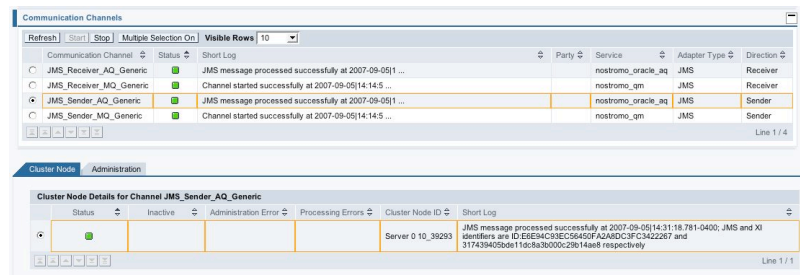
Communication Channels

Refresh Start Stop Multiple Selection On Visible Rows 10

| | Communication Channel | Status | Short Log | Party | Service | Adapter Type | Direction |
|---|---|---|---|---|---|---|---|
| ○ | JMS_Receiver_AQ_Generic | | JMS message processed successfully at 2007-09-05\|1 ... | | nostromo_oracle_aq | JMS | Receiver |
| ○ | JMS_Receiver_MQ_Generic | | Channel started successfully at 2007-09-05\|14:14:5 ... | | nostromo_qm | JMS | Receiver |
| ◉ | JMS_Sender_AQ_Generic | | JMS message processed successfully at 2007-09-05\|1 ... | | nostromo_oracle_aq | JMS | Sender |
| ○ | JMS_Sender_MQ_Generic | | Channel started successfully at 2007-09-05\|14:14:5 ... | | nostromo_qm | JMS | Sender |

Line 1 / 4

Cluster Node Administration

Cluster Node Details for Channel JMS_Sender_AQ_Generic

| | Status | Inactive | Administration Error | Processing Errors | Cluster Node ID | Short Log |
|---|---|---|---|---|---|---|
| ◉ | | | | | Server 0 10_39293 | JMS message processed successfully at 2007-09-05\|14:31:18.781-0400; JMS and XI identifiers are ID:E6E94C93EC56450FA2A8DC3FC3422267 and 317439405bde11dc8a3b000c29b14ae8 respectively |

Line 1 / 1